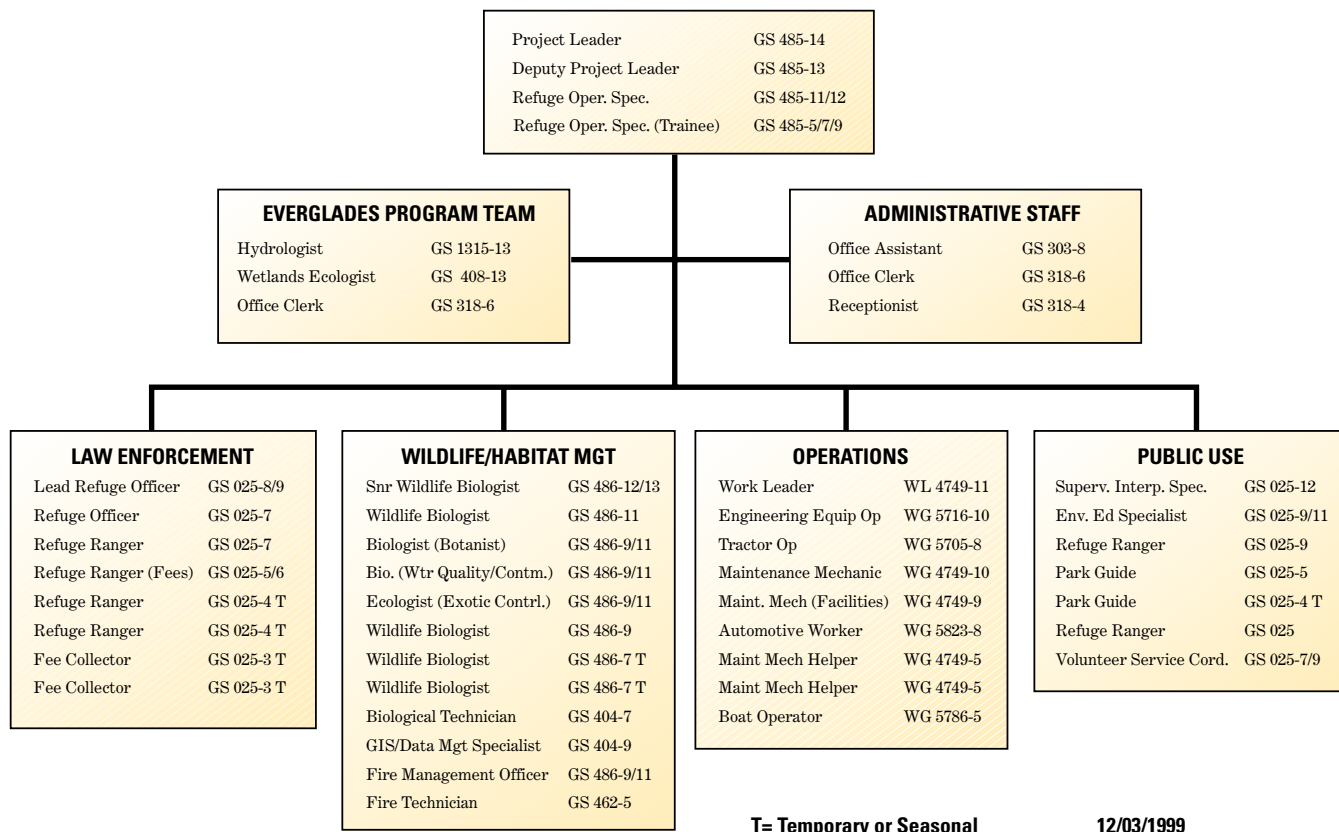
| | |
|---|---|
| Project Leader | GS 485-14 |
| Deputy Project Leader | GS 485-13 |
| Refuge Oper. Spec. | GS 485-11/12 |
| Refuge Oper. Spec. (Trainee) | GS 485-5/7/9 |

EVERGLADES PROGRAM TEAM

| | |
|---|---|
| Hydrologist | GS 1315-13 |
| Wetlands Ecologist | GS 408-13 |
| Office Clerk | GS 318-6 |

ADMINISTRATIVE STAFF

| | |
|---|---|
| Office Assistant | GS 303-8 |
| Office Clerk | GS 318-6 |
| Receptionist | GS 318-4 |

LAW ENFORCEMENT

| | |
|---|---|
| Lead Refuge Officer | GS 025-8/9 |
| Refuge Officer | GS 025-7 |
| Refuge Ranger | GS 025-7 |
| Refuge Ranger (Fees) | GS 025-5/6 |
| Refuge Ranger | GS 025-4 T |
| Refuge Ranger | GS 025-4 T |
| Fee Collector | GS 025-3 T |
| Fee Collector | GS 025-3 T |

WILDLIFE/HABITAT MGT

| | |
|---|---|
| Snr Wildlife Biologist | GS 486-12/13 |
| Wildlife Biologist | GS 486-11 |
| Biologist (Botanist) | GS 486-9/11 |
| Bio. (Wtr Quality/Contm.) | GS 486-9/11 |
| Ecologist (Exotic Contrl.) | GS 486-9/11 |
| Wildlife Biologist | GS 486-9 |
| Wildlife Biologist | GS 486-7 T |
| Wildlife Biologist | GS 486-7 T |
| Biological Technician | GS 404-7 |
| GIS/Data Mgt Specialist | GS 404-9 |
| Fire Management Officer | GS 486-9/11 |
| Fire Technician | GS 462-5 |

OPERATIONS

| | |
|---|---|
| Work Leader | WL 4749-11 |
| Engineering Equip Op | WG 5716-10 |
| Tractor Op | WG 5705-8 |
| Maintenance Mechanic | WG 4749-10 |
| Maint. Mech (Facilities) | WG 4749-9 |
| Automotive Worker | WG 5823-8 |
| Maint Mech Helper | WG 4749-5 |
| Maint Mech Helper | WG 4749-5 |
| Boat Operator | WG 5786-5 |

PUBLIC USE

| | |
|---|---|
| Superv. Interp. Spec. | GS 025-12 |
| Env. Ed Specialist | GS 025-9/11 |
| Refuge Ranger | GS 025-9 |
| Park Guide | GS 025-5 |
| Park Guide | GS 025-4 T |
| Refuge Ranger | GS 025 |
| Volunteer Service Cord. | GS 025-7/9 |

T= Temporary or Seasonal 12/03/1999